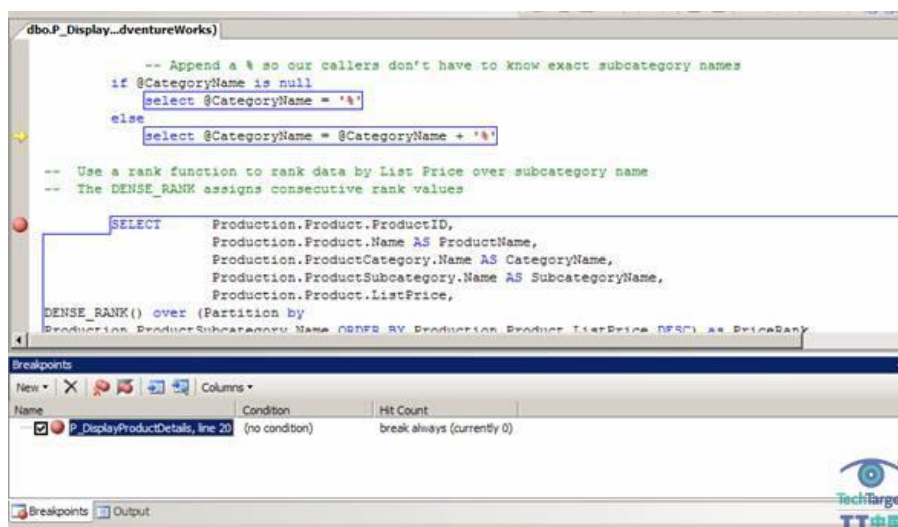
dbo.P_Display...dventureWorks)

-- Append a % so our callers don't have to know exact subcategory names
if @CategoryName is null
select @CategoryName = '%'
else
select @CategoryName = @CategoryName + '%'

-- Use a rank function to rank data by List Price over subcategory name
-- The DENSE_RANK assigns consecutive rank values

SELECT Production.Product.ProductID,
Production.Product.Name AS ProductName,
Production.ProductCategory.Name AS CategoryName,
Production.ProductSubcategory.Name AS SubcategoryName,
Production.Product.ListPrice,
DENSE_RANK() over (Partition by
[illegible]

Breakpoints
New ▾ Columns ▾

| Name | Condition | Hit Count |
|---|---|---|
| P_DisplayProductDetails, line 20 | (no condition) | break always (currently 0) |

Breakpoints Output

TechTarget
TT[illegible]